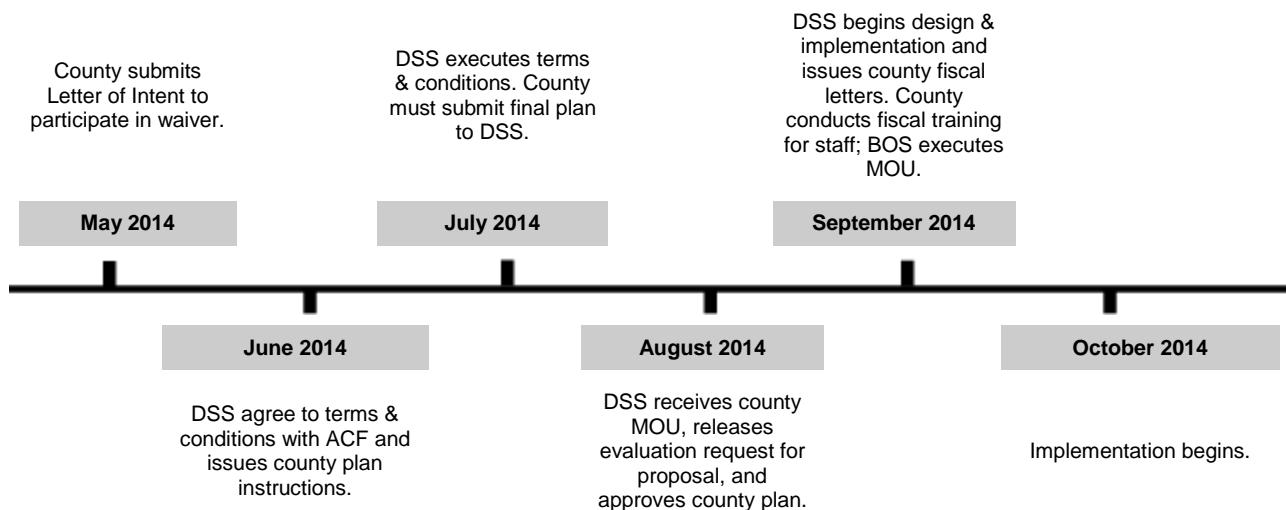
County submits Letter of Intent to participate in waiver.

May 2014

June 2014

DSS agree to terms & conditions with ACF and issues county plan instructions.

DSS executes terms & conditions. County must submit final plan to DSS.

July 2014

August 2014

DSS receives county MOU, releases evaluation request for proposal, and approves county plan.

DSS begins design & implementation and issues county fiscal letters. County conducts fiscal training for staff; BOS executes MOU.

September 2014

October 2014

Implementation begins.